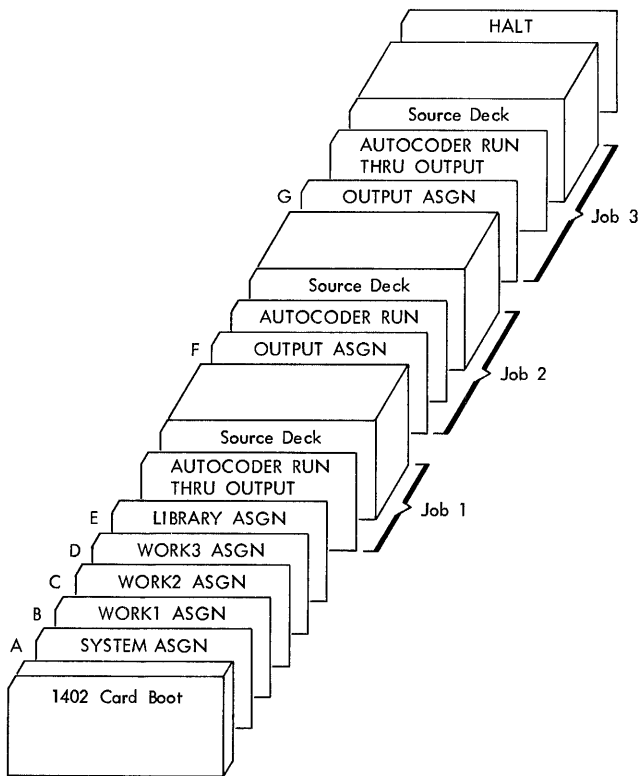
HALT

Source Deck

AUTOCODER RUN THRU OUTPUT

G OUTPUT ASGN

Job 3

Source Deck

AUTOCODER RUN

F OUTPUT ASGN

Job 2

Source Deck

AUTOCODER RUN THRU OUTPUT

E LIBRARY ASGN

Job 1

D WORK3 ASGN

C WORK2 ASGN

B WORK1 ASGN

A SYSTEM ASGN

1402 Card Boot